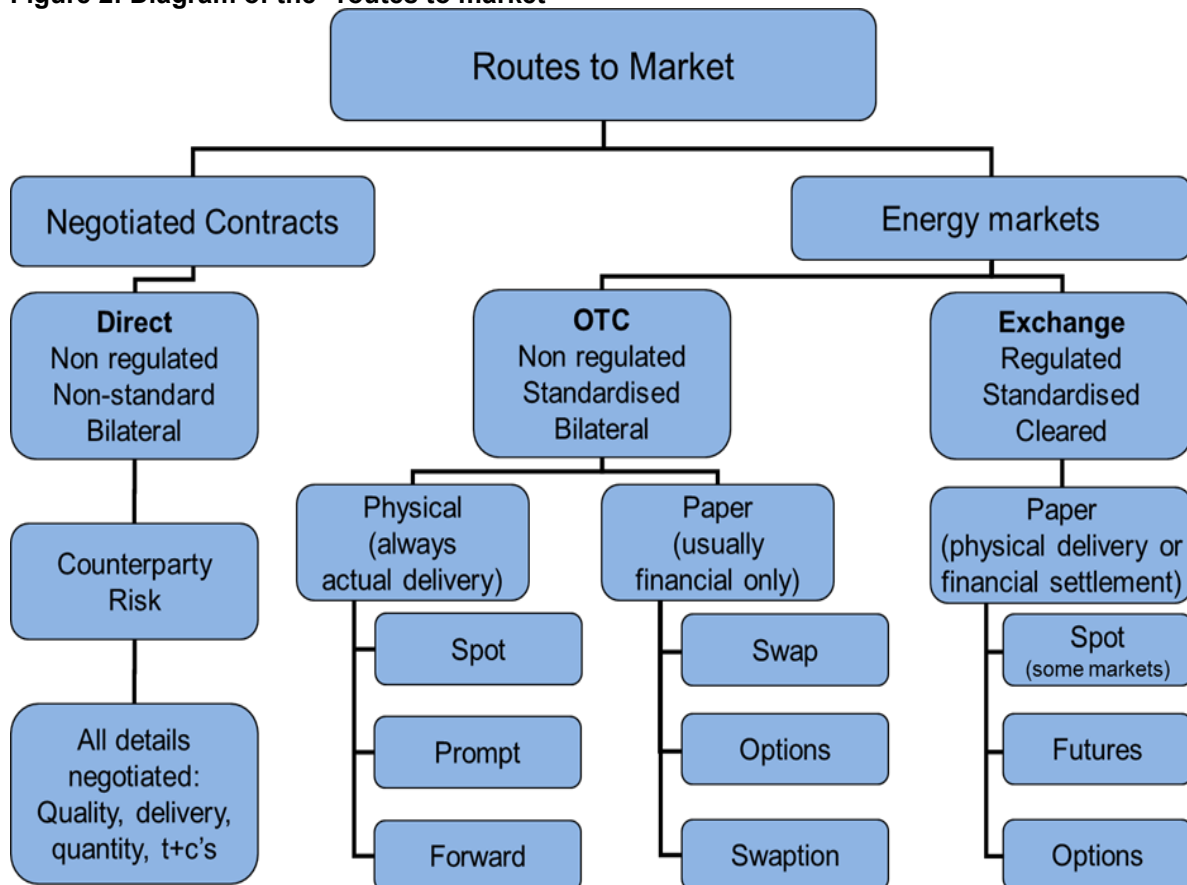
Figure 2: Diagram of the "routes to market"

Routes to Market

Negotiated Contracts

Energy markets

Direct
Non regulated
Non-standard
Bilateral

Counterparty Risk

All details negotiated: Quality, delivery, quantity, t+c's

OTC
Non regulated
Standardised
Bilateral

Physical (always actual delivery)

Spot

Prompt

Forward

Paper (usually financial only)

Swap

Options

Swaption

Exchange
Regulated
Standardised
Cleared

Paper (physical delivery or financial settlement)

Spot (some markets)

Futures

Options